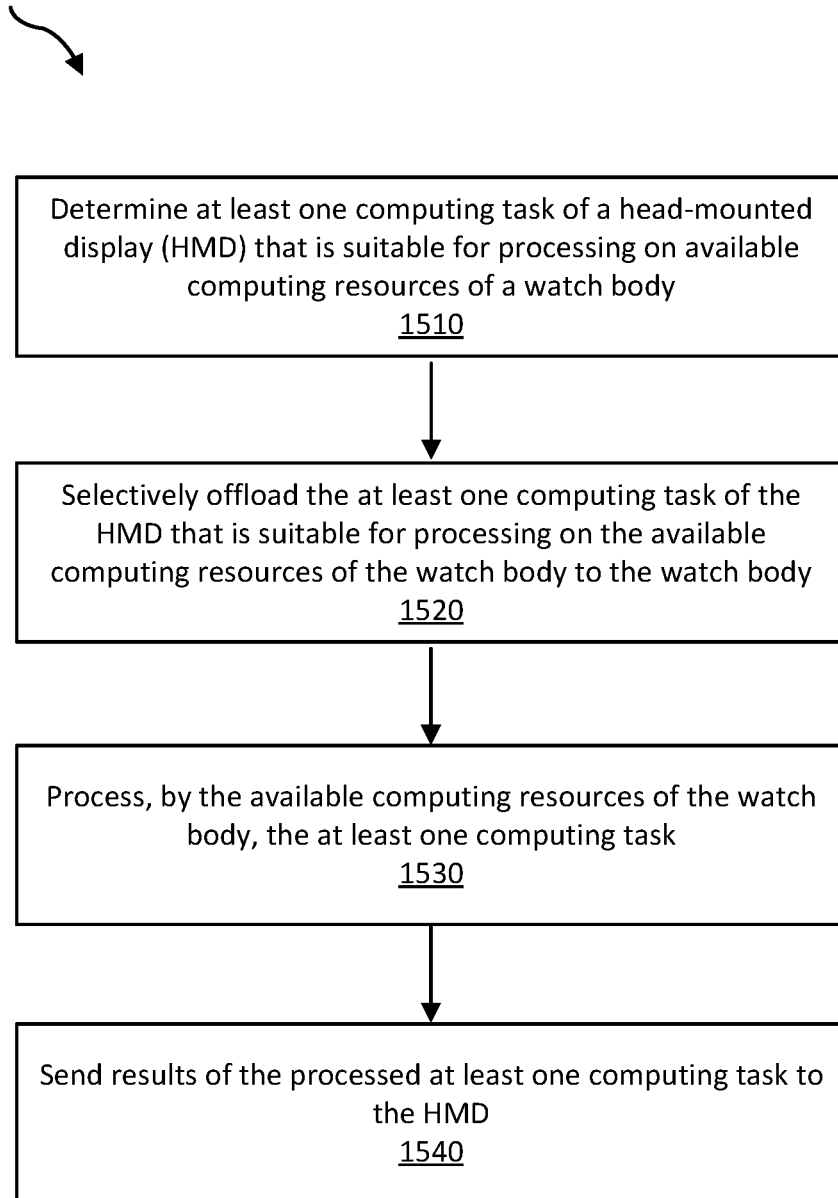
Determine at least one computing task of a head-mounted display (HMD) that is suitable for processing on available computing resources of a watch body
1510

Selectively offload the at least one computing task of the HMD that is suitable for processing on the available computing resources of the watch body to the watch body
1520

Process, by the available computing resources of the watch body, the at least one computing task
1530

Send results of the processed at least one computing task to the HMD
1540